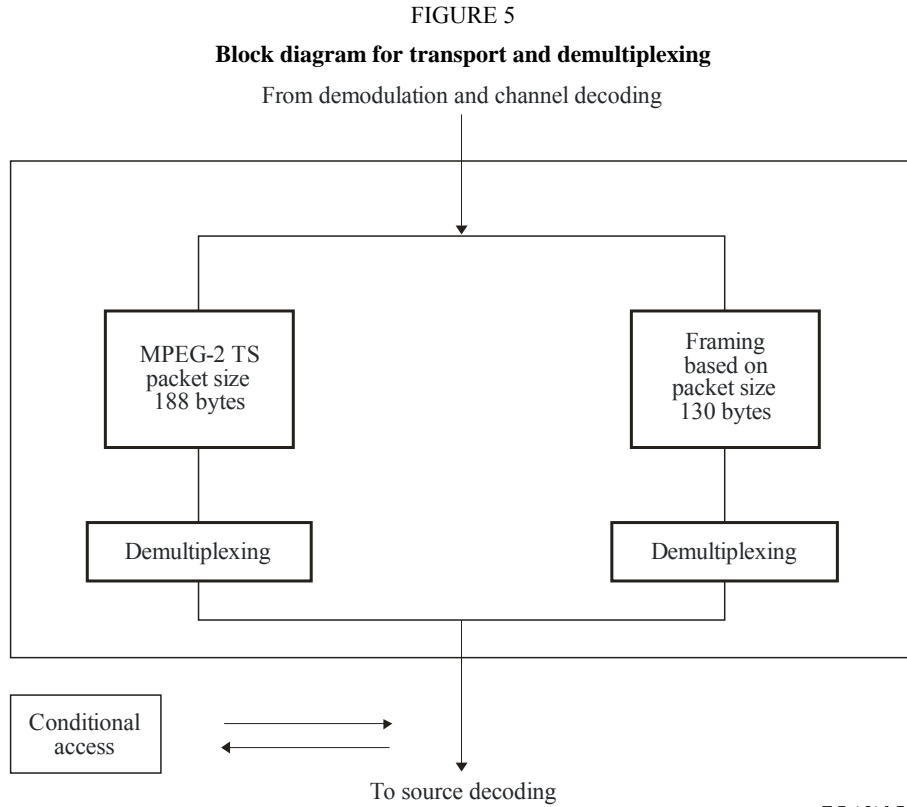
FIGURE 5

**Block diagram for transport and demultiplexing**

From demodulation and channel decoding

MPEG-2 TS packet size 188 bytes

Framing based on packet size 130 bytes

Demultiplexing

Demultiplexing

Conditional access

To source decoding

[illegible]